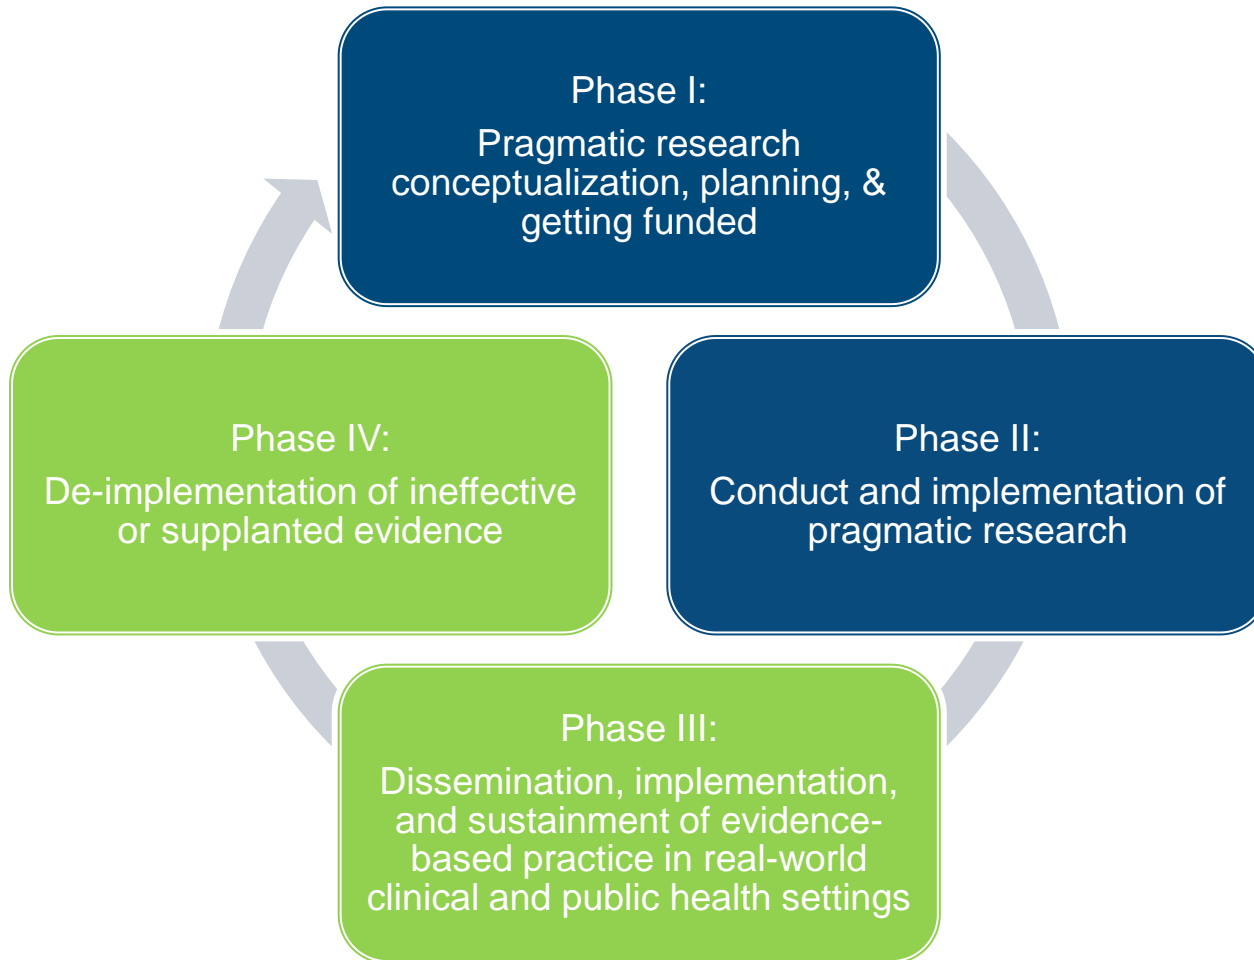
Phase I:
Pragmatic research conceptualization, planning, & getting funded

Phase II:
Conduct and implementation of pragmatic research

Phase III:
Dissemination, implementation, and sustainment of evidence-based practice in real-world clinical and public health settings

Phase IV:
De-implementation of ineffective or supplanted evidence